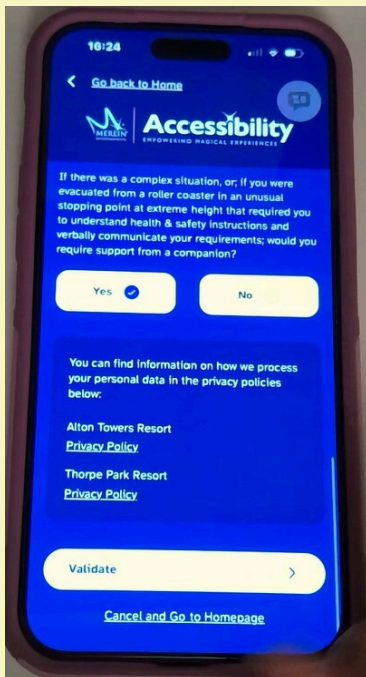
10:24

Go back to Home

MERLIN Accessibility
EMPOWERING MAGICAL EXPERIENCES

If there was a complex situation, or; if you were evacuated from a roller coaster in an unusual stopping point at extreme height that required you to understand health & safety instructions and verbally communicate your requirements; would you require support from a companion?

Yes

No

You can find information on how we process your personal data in the privacy policies below:

Alton Towers Resort
Privacy Policy

Thorpe Park Resort
Privacy Policy

Validate

Cancel and Go to Homepage